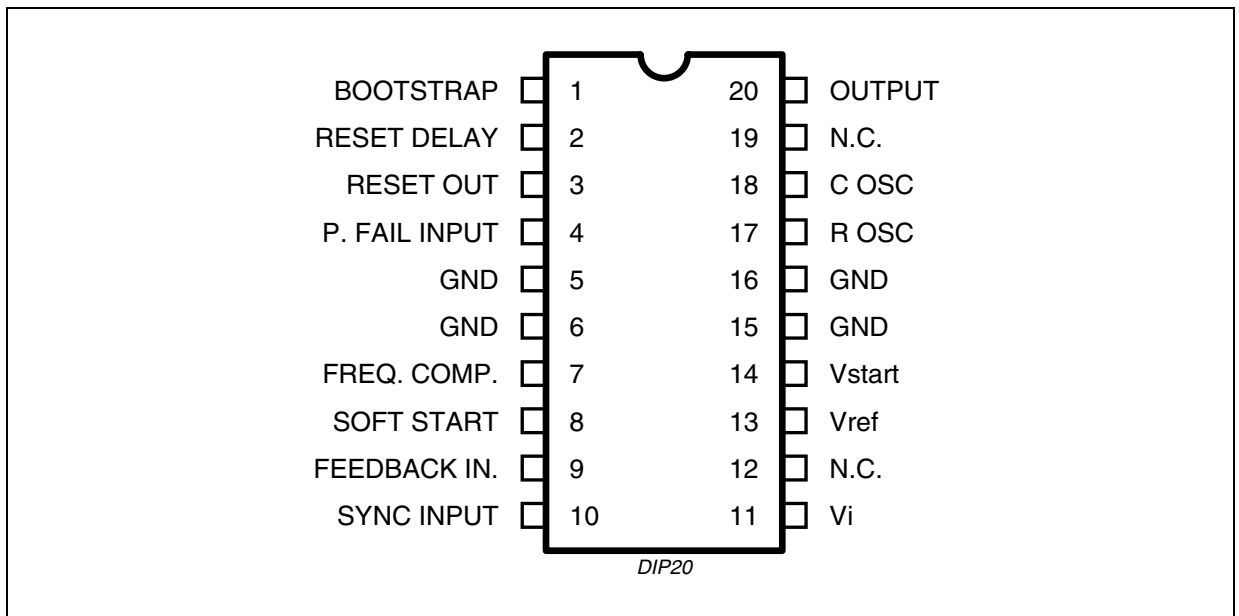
BOOTSTRAP 1
RESET DELAY 2
RESET OUT 3
P. FAIL INPUT 4
GND 5
GND 6
FREQ. COMP. 7
SOFT START 8
FEEDBACK IN. 9
SYNC INPUT 10

20 OUTPUT
19 N.C.
18 C OSC
17 R OSC
16 GND
15 GND
14 Vstart
13 Vref
12 N.C.
11 Vi

DIP20